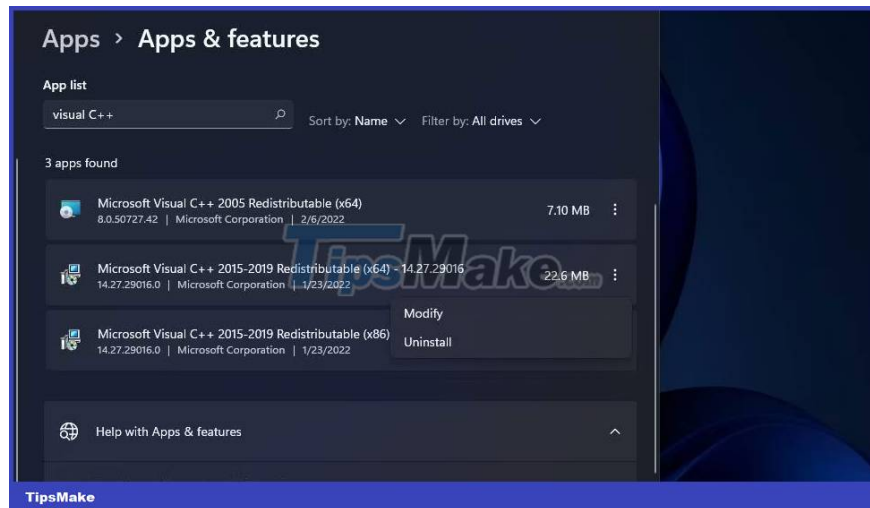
Apps › Apps & features

App list

visual C++

Sort by: Name ⌄ Filter by: All drives ⌄

3 apps found

Microsoft Visual C++ 2005 Redistributable (x64)
8.0.50727.42 | Microsoft Corporation | 2/6/2022
7.10 MB

Microsoft Visual C++ 2015-2019 Redistributable (x64) - 14.27.29016
14.27.29016.0 | Microsoft Corporation | 1/23/2022
22.6 MB

Modify
Uninstall

Microsoft Visual C++ 2015-2019 Redistributable (x86)
14.27.29016.0 | Microsoft Corporation | 1/23/2022

Help with Apps & features

TipsMake.com

TipsMake